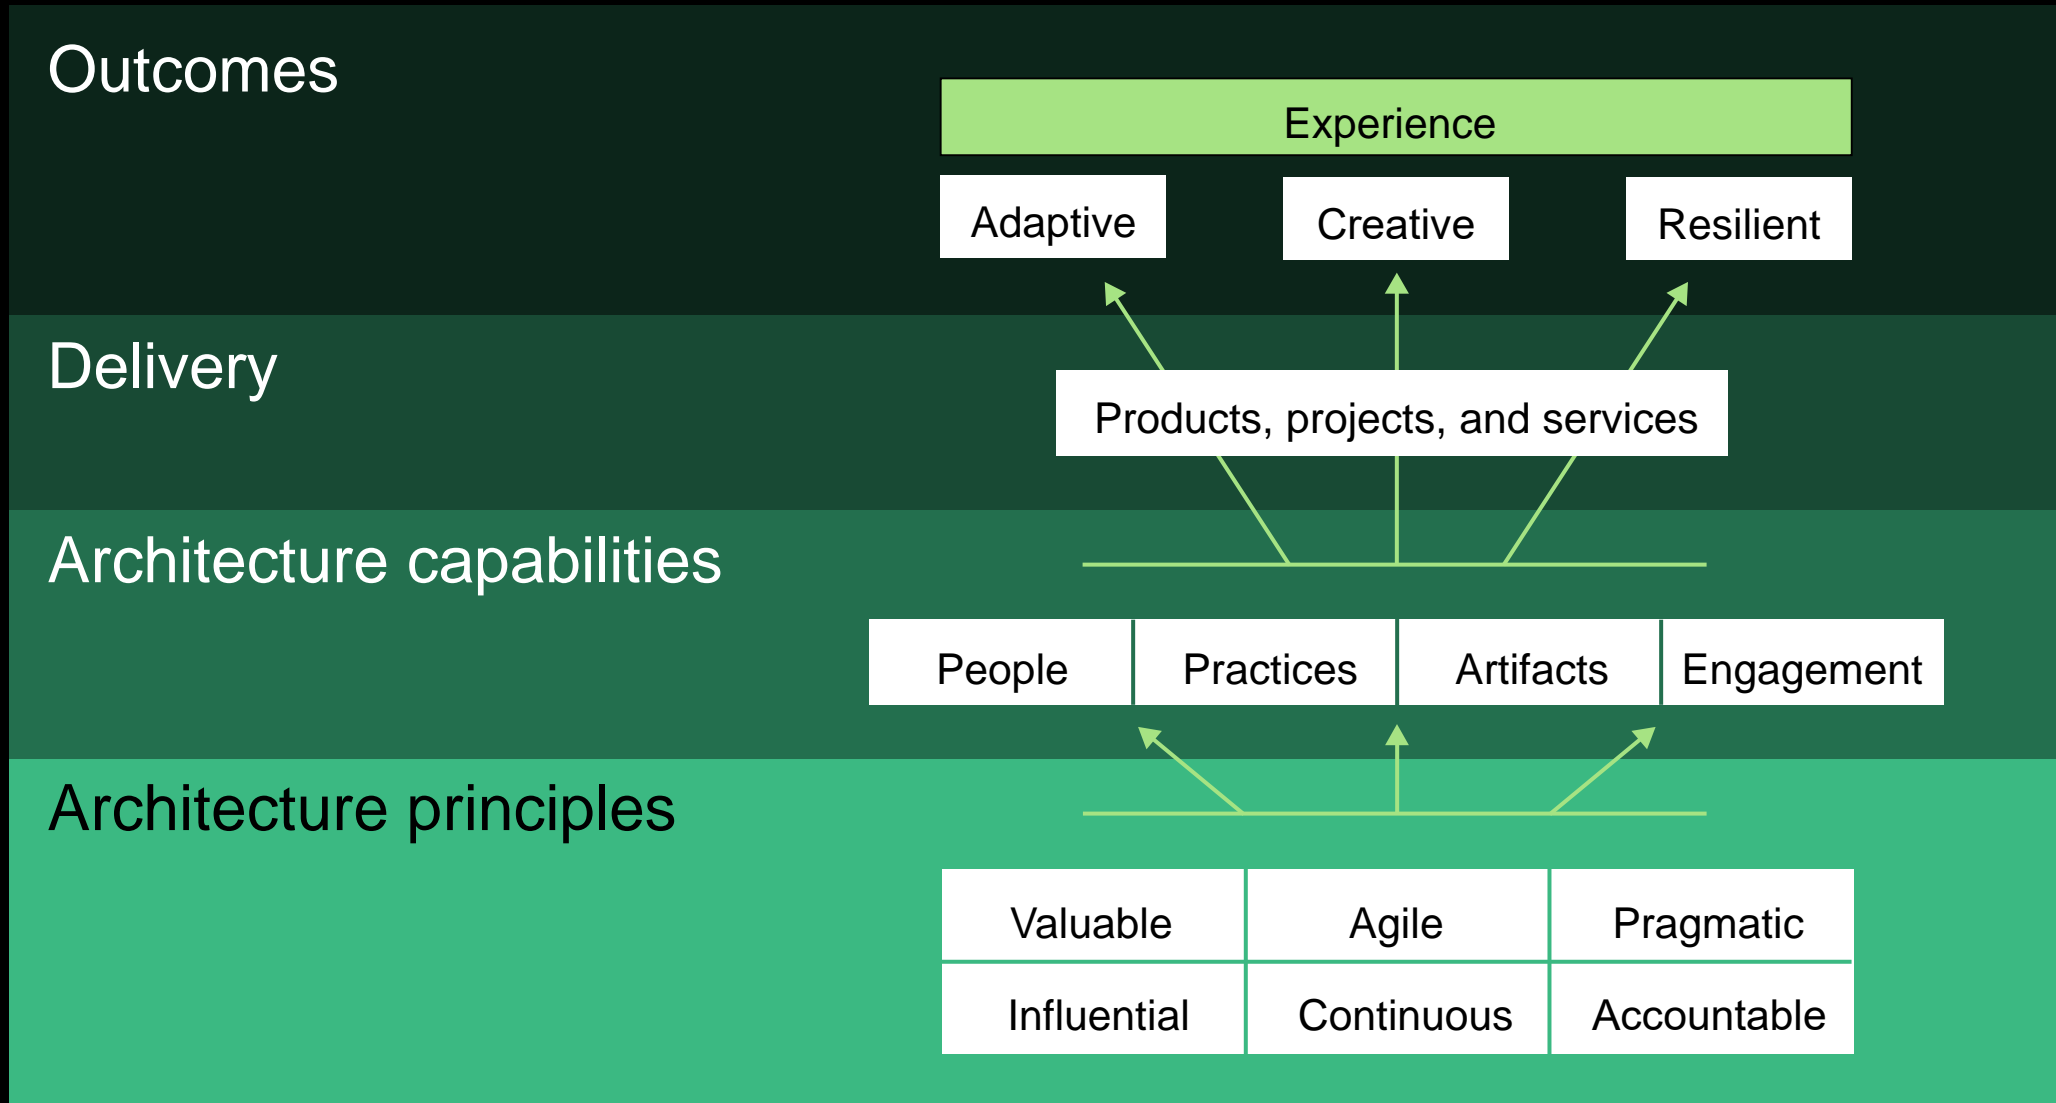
Outcomes

Experience

Adaptive

Creative

Resilient

Delivery

Products, projects, and services

Architecture capabilities

People

Practices

Artifacts

Engagement

Architecture principles

Valuable

Agile

Pragmatic

Influential

Continuous

Accountable